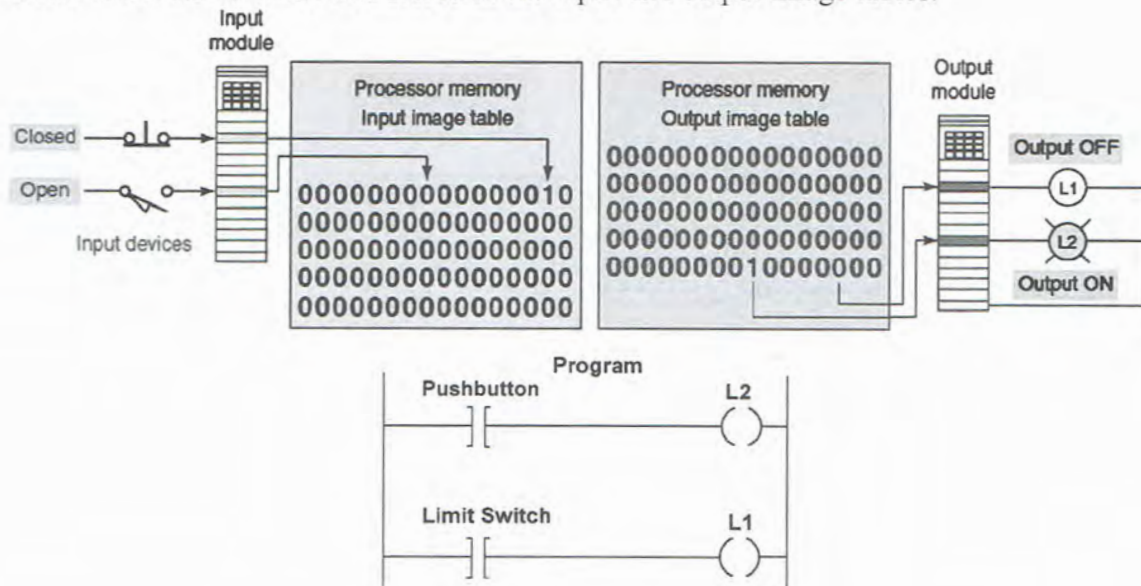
Input module

Closed

Open

Input devices

Processor memory
Input image table

0000000000000010
0000000000000000
0000000000000000
0000000000000000
0000000000000000

Processor memory
Output image table

0000000000000000
0000000000000000
0000000000000000
0000000000000000
0000000010000000

Output module

Output OFF

L1

L2

Output ON

Program

Pushbutton

L2

Limit Switch

L1